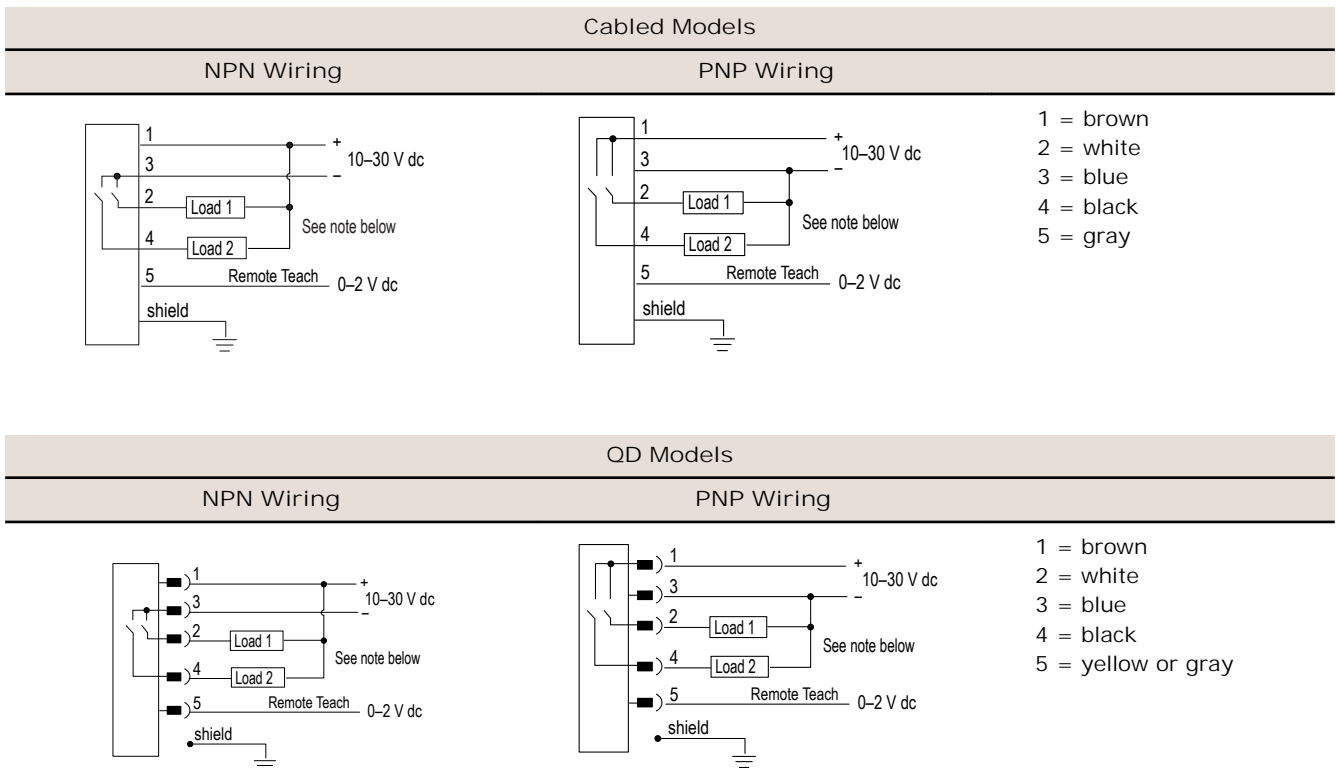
Cabled Models

NPN Wiring

1
3
2
4
5
+
10–30 V dc
–
Load 1
Load 2
See note below
Remote Teach
0–2 V dc
shield

PNP Wiring

1
3
2
4
5
+
10–30 V dc
–
Load 1
Load 2
See note below
Remote Teach
0–2 V dc
shield

1 = brown
2 = white
3 = blue
4 = black
5 = gray

QD Models

NPN Wiring

1
3
2
4
5
+
10–30 V dc
–
Load 1
Load 2
See note below
Remote Teach
0–2 V dc
shield

PNP Wiring

1
3
2
4
5
+
10–30 V dc
–
Load 1
Load 2
See note below
Remote Teach
0–2 V dc
shield

1 = brown
2 = white
3 = blue
4 = black
5 = yellow or gray